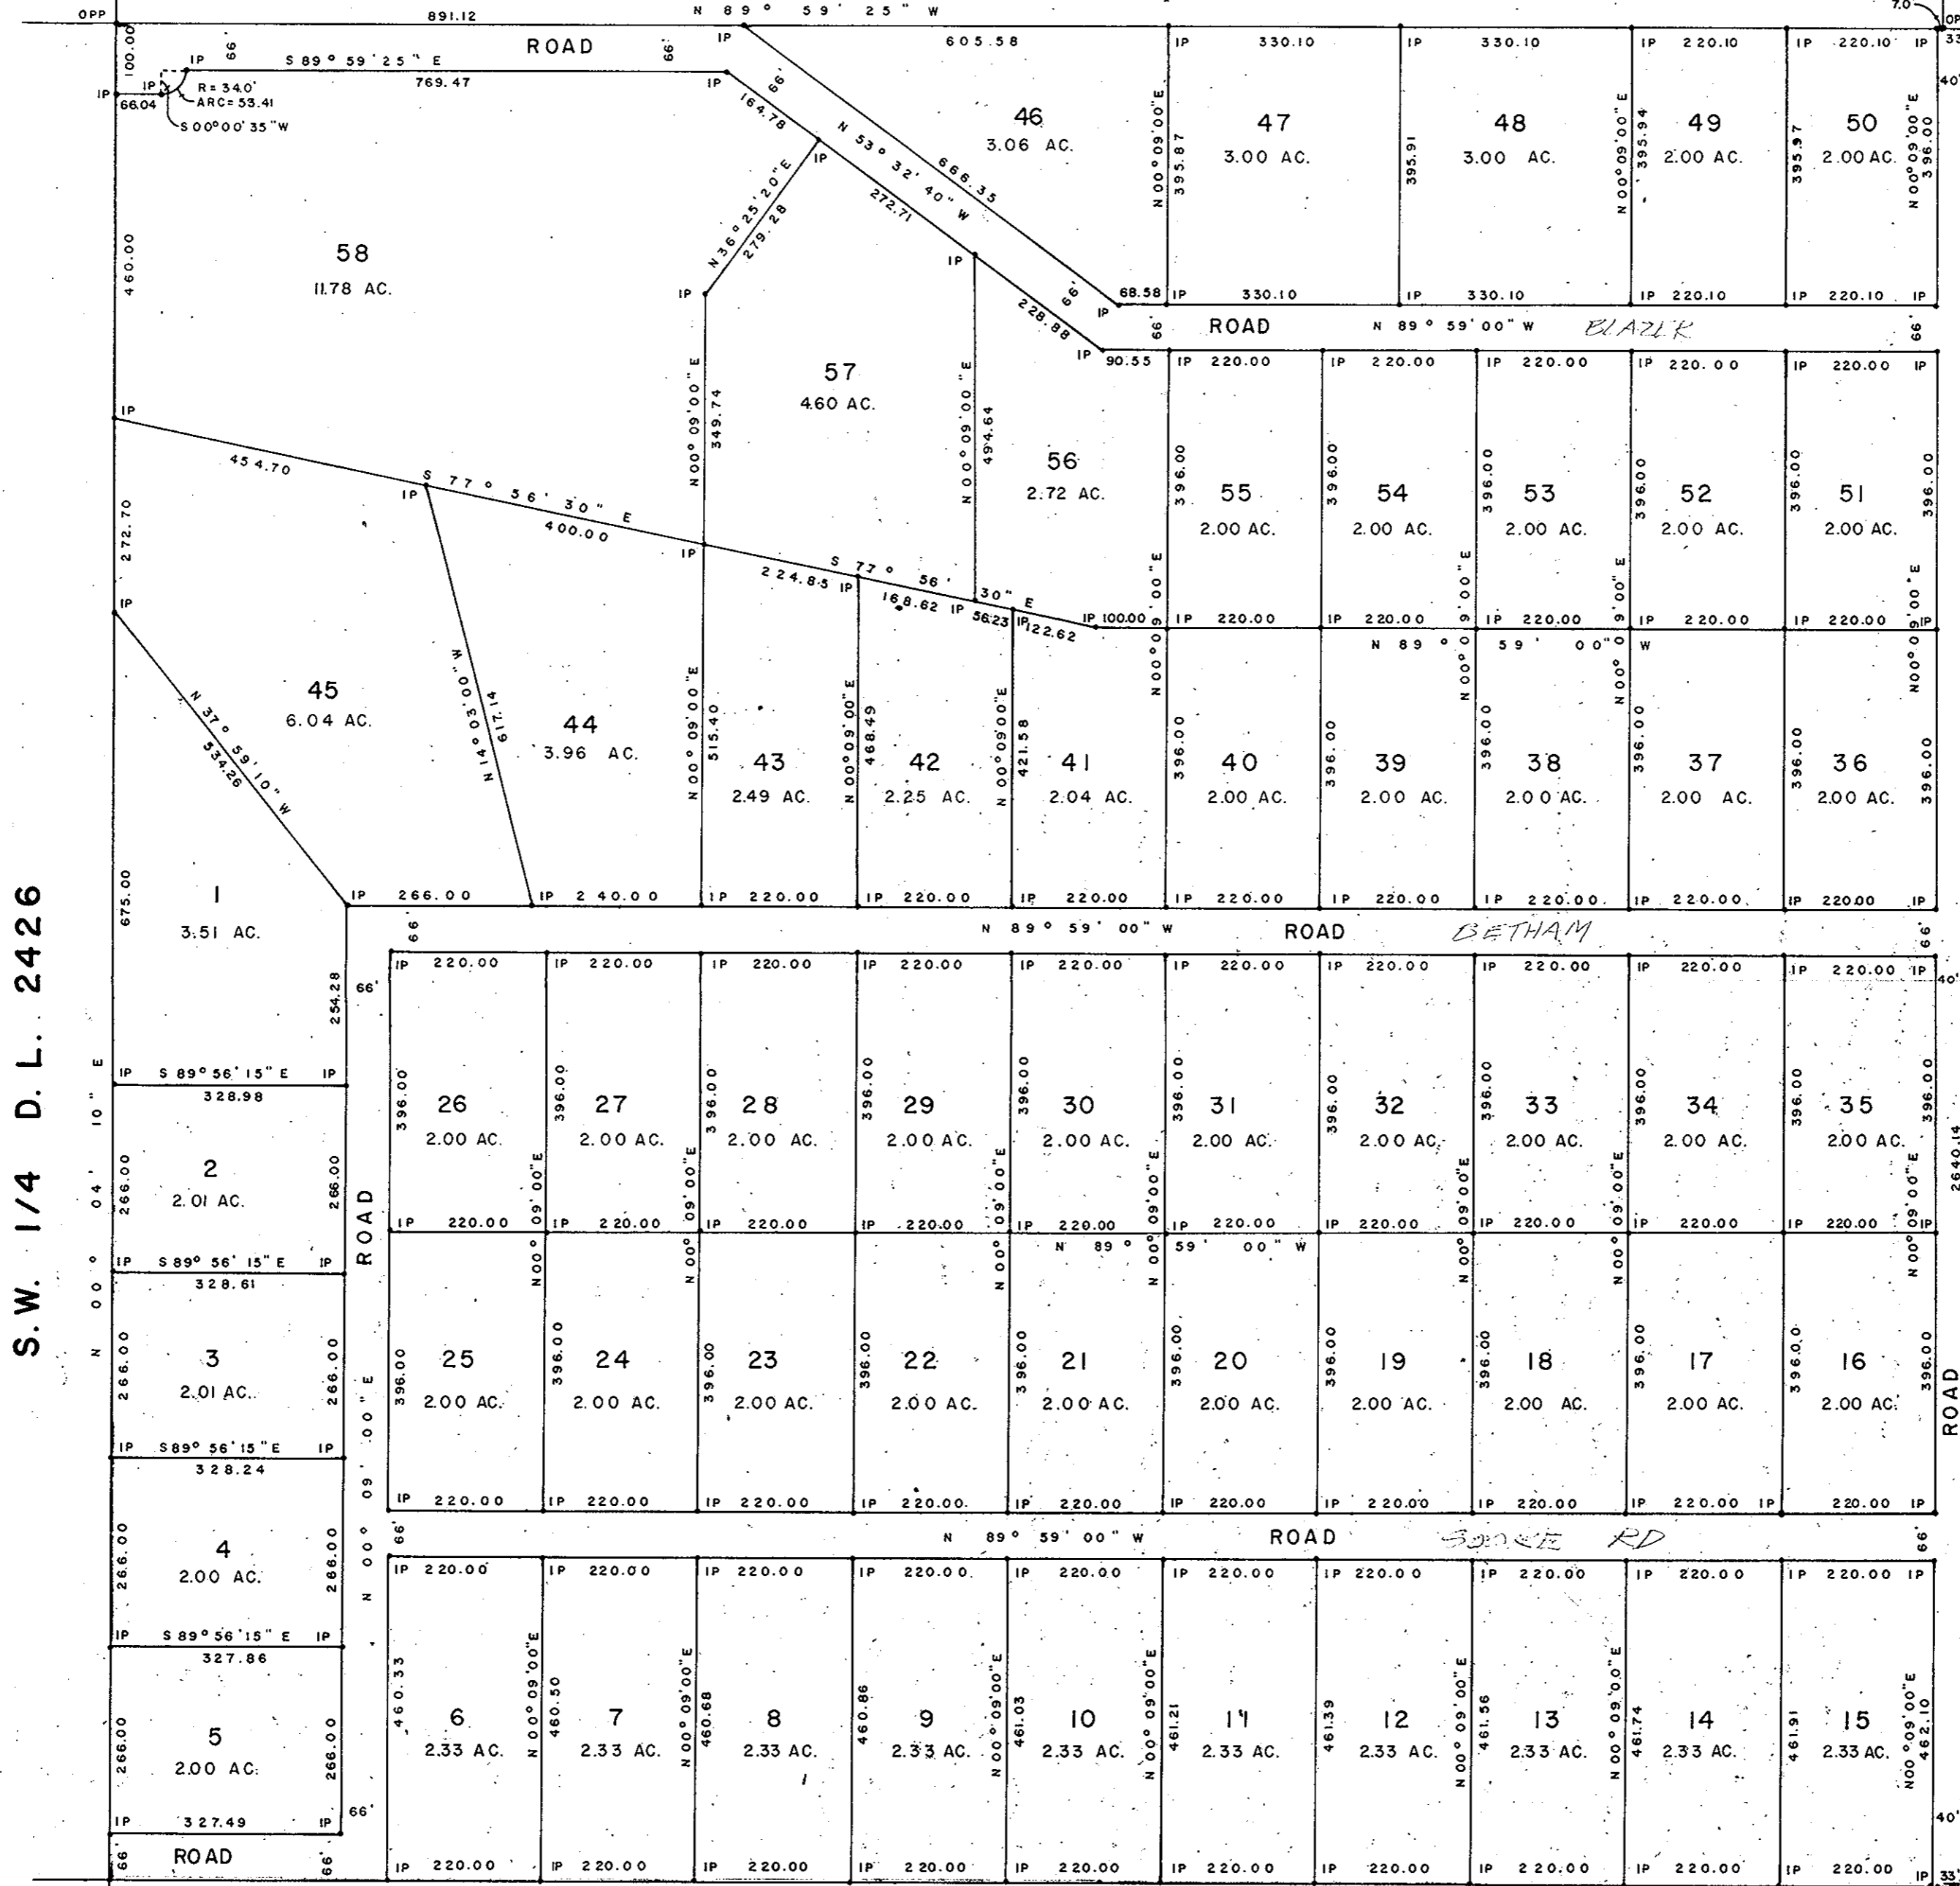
OPP 891.12 N 89° 59' 25" W 7.0 OP 33

ROAD 66' IP 605.58

100.00 IP 66 S 89° 59' 25" E 769.47 IP

IP R= 34.0' ARC= 53.41 66.04 S 00°00' 35" W

164.78 66' N 53° 32' 40" W 666.35 272.71

46
3.06 AC.

47
3.00 AC.

48
3.00 AC.

49
2.00 AC.

50
2.00 AC.

IP 330.10 IP 330.10 IP 220.10 IP 220.10 IP

N 00° 09' 00" E 395.87 395.91 395.94 395.97 396.00 40'

N 36° 25' 20" E 279.28

58
11.78 AC.

460.00

68.58 IP 330.10 IP 330.10 IP 220.10 IP 220.10 IP

228.88 66' ROAD N 89° 59' 00" W BLAZEK 66'

90.55 IP 220.00 IP 220.00 IP 220.00 IP 220.00 IP 220.00 IP

57
4.60 AC.

N 00° 09' 00" E 349.74 N 00° 09' 00" E 494.64

56
2.72 AC.

55
2.00 AC.

54
2.00 AC.

53
2.00 AC.

52
2.00 AC.

51
2.00 AC.

396.00 396.00 396.00 396.00 396.00 396.00

IP 454.70 S 77° 56' 30" E 400.00 IP

272.70

IP 224.85 IP S 77° 56' 30" E 168.62 IP 56.23 IP 122.62 IP 100.00 IP 220.00 IP 220.00 IP 220.00 IP 220.00 IP 220.00 IP

N 89° 59' 00" W

N 00° 09' 00" E

45
6.04 AC.

N 37° 59' 10" W 534.26

N 14° 03' 00" W 617.14

44
3.96 AC.

N 00° 09' 00" E 515.40

43
2.49 AC.

N 00° 09' 00" E 468.49

42
2.25 AC.

N 00° 09' 00" E 421.58

41
2.04 AC.

40
2.00 AC.

39
2.00 AC.

38
2.00 AC.

37
2.00 AC.

36
2.00 AC.

396.00 396.00 396.00 396.00 396.00 396.00

1
3.51 AC.

675.00

IP 266.00 IP 240.00 IP 220.00 IP 220.00 IP 220.00 IP 220.00 IP 220.00 IP 220.00 IP 220.00 IP 220.00 IP

66' N 89° 59' 00" W ROAD BETHAM 66'

254.28 66'

IP 220.00 IP 220.00 IP 220.00 IP 220.00 IP 220.00 IP 220.00 IP 220.00 IP 220.00 IP 220.00 IP 220.00 IP 40'

IP S 89° 56' 15" E IP 328.98

26
2.00 AC.

27
2.00 AC.

28
2.00 AC.

29
2.00 AC.

30
2.00 AC.

31
2.00 AC.

32
2.00 AC.

33
2.00 AC.

34
2.00 AC.

35
2.00 AC.

396.00 N 00° 09' 00" E 2640.14

2
2.01 AC.

266.00 266.00

IP 220.00 IP 220.00 IP 220.00 IP 220.00 IP 220.00 IP 220.00 IP 220.00 IP 220.00 IP 220.00 IP 220.00 IP

N 89° 59' 00" W

IP S 89° 56' 15" E IP 328.61

S.W. 1/4 D.L. 2426

N 00° 04' 10" E

ROAD

3
2.01 AC.

25
2.00 AC.

24
2.00 AC.

23
2.00 AC.

22
2.00 AC.

21
2.00 AC.

20
2.00 AC.

19

18
2.00 AC.

17
2.00 AC.

16
2.00 AC.

ROAD

IP S 89° 56' 15" E IP 328.24

N 00° 09' 00" E

IP 220.00 IP 220.00 IP 220.00 IP 220.00 IP 220.00 IP 220.00 IP 220.00 IP 220.00 IP 220.00 IP 220.00 IP

4
2.00 AC.

266.00 266.00

66' N 89° 59' 00" W ROAD SPRUCE RD 66'

IP 220.00 IP 220.00 IP 220.00 IP 220.00 IP 220.00 IP 220.00 IP 220.00 IP 220.00 IP 220.00 IP 220.00 IP

IP S 89° 56' 15" E IP 327.86

5
2.00 AC.

6
2.33 AC.

7
2.33 AC.

8
2.33 AC.

9
2.33 AC.

10
2.33 AC.

11
2.33 AC.

12
2.33 AC.

13
2.33 AC.

14
2.33 AC.

15
2.33 AC.

460.33 460.50 460.68 460.86 461.03 461.21 461.39 461.56 461.74 461.91 462.10

N 00° 09' 00" E

IP 327.49 IP 66' 40'

66' ROAD 66'

IP 220.00 IP 220.00 IP 220.00 IP 220.00 IP 220.00 IP 220.00 IP 220.00 IP 220.00 IP 220.00 IP 220.00 IP 33'